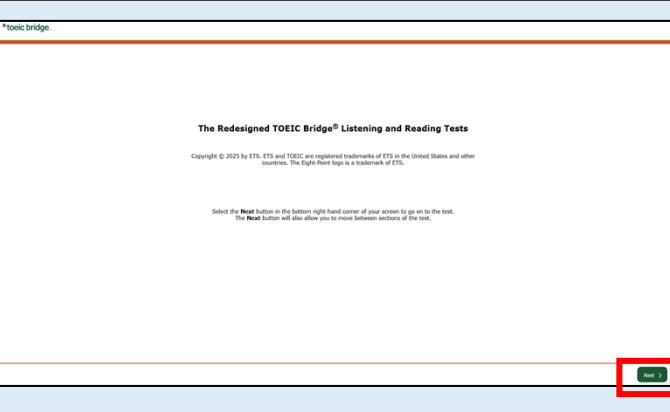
toeic bridge.

The Redesigned TOEIC Bridge® Listening and Reading Tests

Copyright © 2025 by ETS. ETS and TOEIC are registered trademarks of ETS in the United States and other countries. The Eight-Point logo is a trademark of ETS.

Select the Next button in the bottom right-hand corner of your screen to go on to the test. The Next button will also allow you to move between sections of the test.

Next